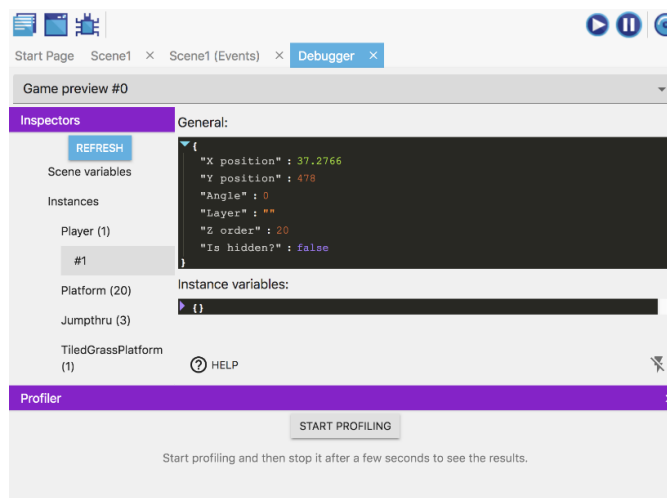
Start Page Scene1 × Scene1 (Events) × Debugger ×

Game preview #0

Inspectors

REFRESH

Scene variables

Instances

Player (1)

#1

Platform (20)

Jumpthru (3)

TiledGrassPlatform (1)

General:

{
"X position" : 37.2766
"Y position" : 478
"Angle" : 0
"Layer" : ""
"Z order" : 20
"Is hidden?" : false
}

Instance variables:

{}

HELP

Profiler

START PROFILING

Start profiling and then stop it after a few seconds to see the results.